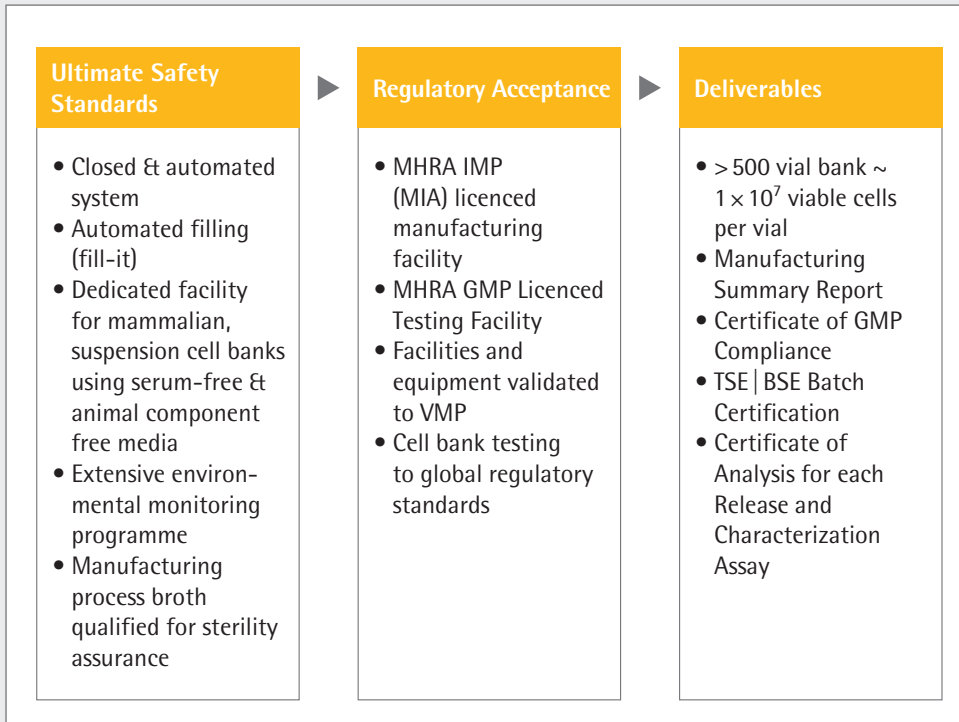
Ultimate Safety Standards

• Closed & automated system
• Automated filling (fill-it)
• Dedicated facility for mammalian, suspension cell banks using serum-free & animal component free media
• Extensive environmental monitoring programme
• Manufacturing process broth qualified for sterility assurance

Regulatory Acceptance

• MHRA IMP (MIA) licenced manufacturing facility
• MHRA GMP Licenced Testing Facility
• Facilities and equipment validated to VMP
• Cell bank testing to global regulatory standards

Deliverables

• > 500 vial bank ~ $1 \times 10^7$ viable cells per vial
• Manufacturing Summary Report
• Certificate of GMP Compliance
• TSE | BSE Batch Certification
• Certificate of Analysis for each Release and Characterization Assay